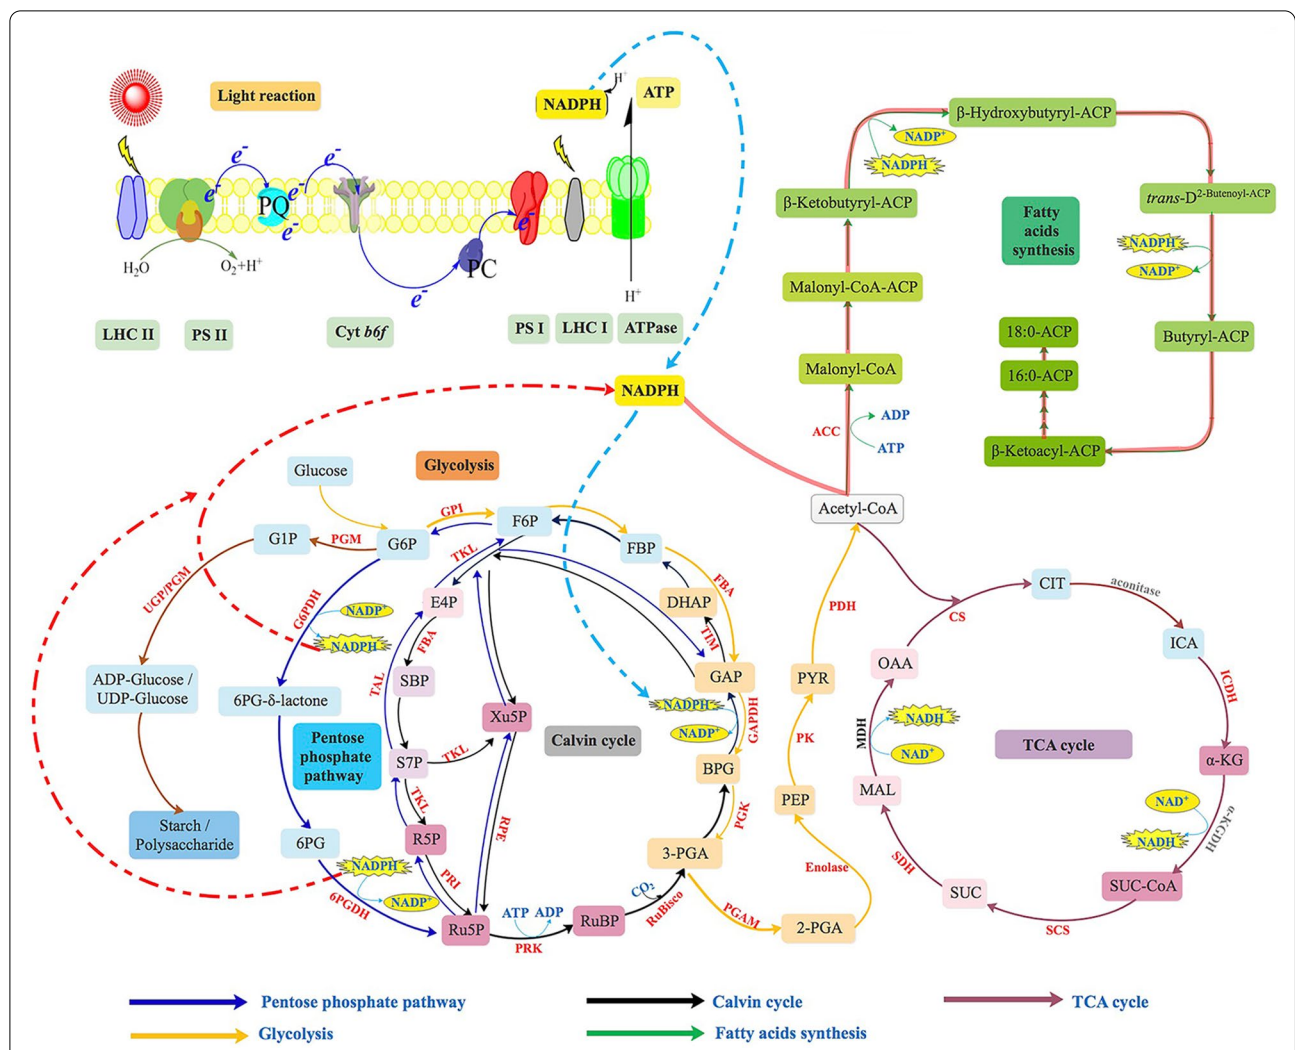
Light reaction

$e^-$ $e^-$ $e^-$ $e^-$ $e^-$ $e^-$

PQ

$H_2O$ $O_2+H^+$

PC

NADPH $H^+$ ATP

$H^+$

LHC II PS II Cyt *b6f* PS I LHC I ATPase

β-Hydroxybutyryl-ACP

$NADP^+$

NADPH

β-Ketobutyryl-ACP

Fatty acids synthesis

*trans*-D$^{2}$-Butenoyl-ACP

NADPH

$NADP^+$

Malonyl-CoA-ACP

18:0-ACP

Butyryl-ACP

16:0-ACP

Malonyl-CoA

ADP

ACC

ATP

β-Ketoacyl-ACP

NADPH

Glucose

Glycolysis

Acetyl-CoA

GPI

F6P

G1P PGM G6P

FBP

TKL

UGP/PGM

FBA

E4P

DHAP

PDH

CIT

aconitase

G6PDH

$NADP^+$

NADPH

FBA

TIM

CS

ICA

ADP-Glucose / UDP-Glucose

SBP

GAP

PYR

OAA

6PG-δ-lactone

TAL

Xu5P

NADPH

ICDH

Pentose phosphate pathway

Calvin cycle

GAPDH

MDH

NADH

TCA cycle

S7P

TKL

$NADP^+$

PK

$NAD^+$

BPG

α-KG

TKL

RPE

PEP

MAL

Starch / Polysaccharide

R5P

PGK

$NAD^+$

α-KGDH

6PG

NADPH

3-PGA

NADH

SDH

Enolase

PRI

$CO_2$

SUC

SUC-CoA

6PGDH

$NADP^+$

ATP ADP

RuBisco

PGAM

Ru5P

RuBP

2-PGA

PRK

SCS

Pentose phosphate pathway

Calvin cycle

TCA cycle

Glycolysis

Fatty acids synthesis